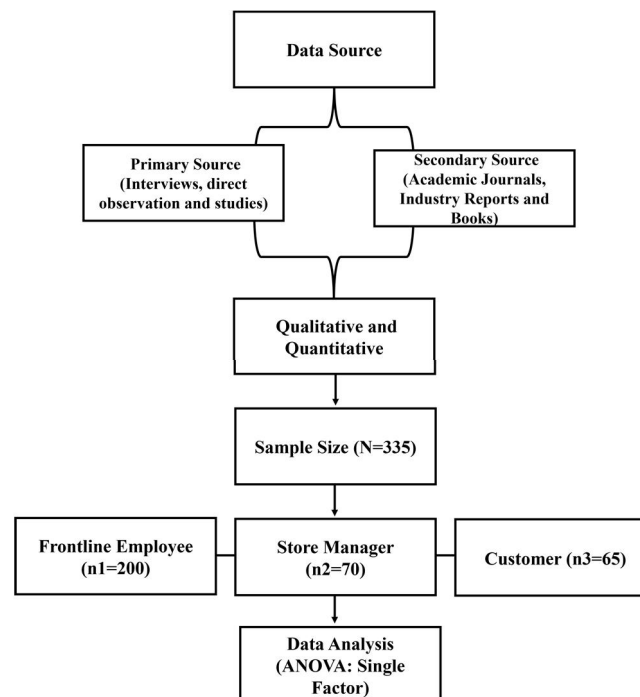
Data Source

Primary Source (Interviews, direct observation and studies)

Secondary Source (Academic Journals, Industry Reports and Books)

Qualitative and Quantitative

Sample Size (N=335)

Frontline Employee (n1=200)

Store Manager (n2=70)

Customer (n3=65)

Data Analysis (ANOVA: Single Factor)